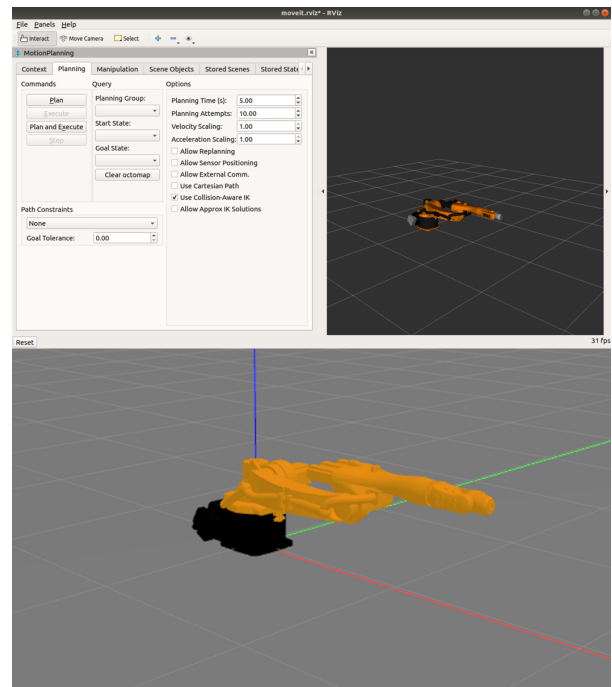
moveit.rviz* - RViz

File Panels Help

Interact Move Camera Select

MotionPlanning

Context Planning Manipulation Scene Objects Stored Scenes Stored State

Commands
Plan
Execute
Plan and Execute
Stop

Query
Planning Group:
Start State:
Goal State:
Clear octomap

Options
Planning Time (s): 5.00
Planning Attempts: 10.00
Velocity Scaling: 1.00
Acceleration Scaling: 1.00
Allow Replanning
Allow Sensor Positioning
Allow External Comm.
Use Cartesian Path
Use Collision-Aware IK
Allow Approx IK Solutions

Path Constraints
None
Goal Tolerance: 0.00

Reset

31 fps